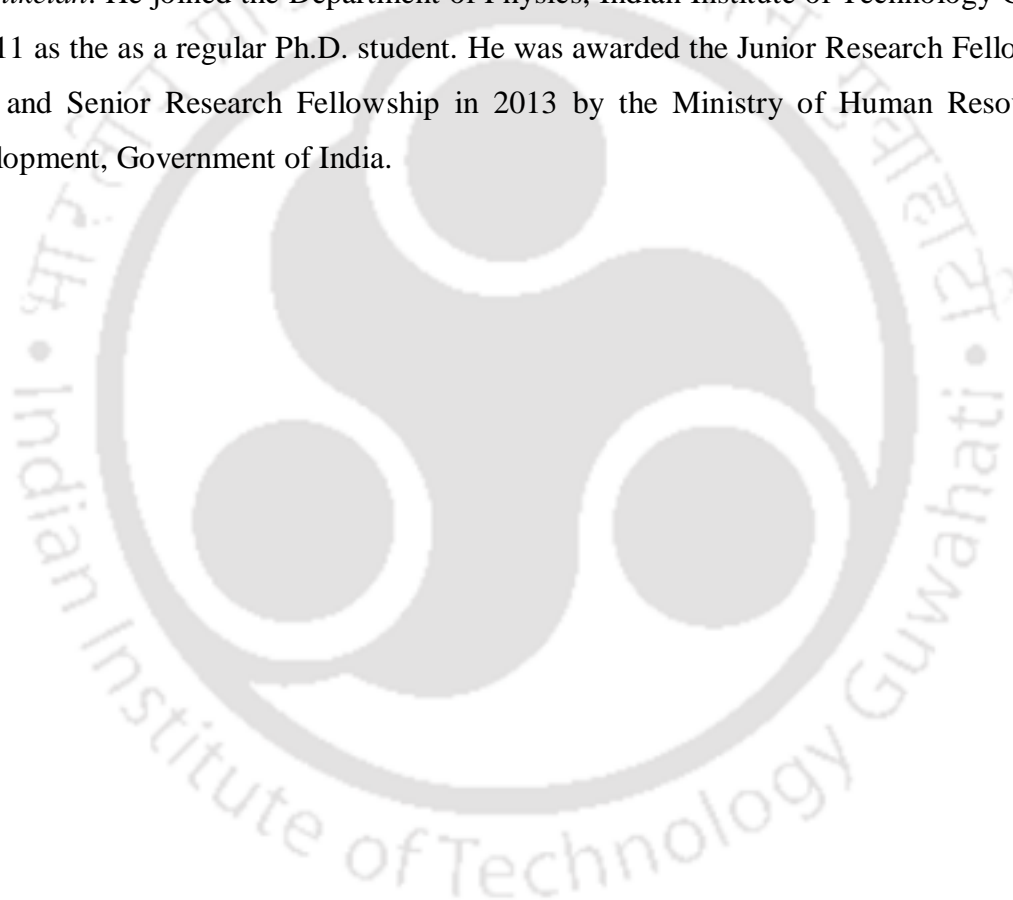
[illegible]niketan. He joined the Department of Physics, Indian Institute of Technology G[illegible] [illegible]11 as the as a regular Ph.D. student. He was awarded the Junior Research Fello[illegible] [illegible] and Senior Research Fellowship in 2013 by the Ministry of Human Reso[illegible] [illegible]lopment, Government of India.

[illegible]म • Indian Institute of Technology Guwahati • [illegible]हाटी